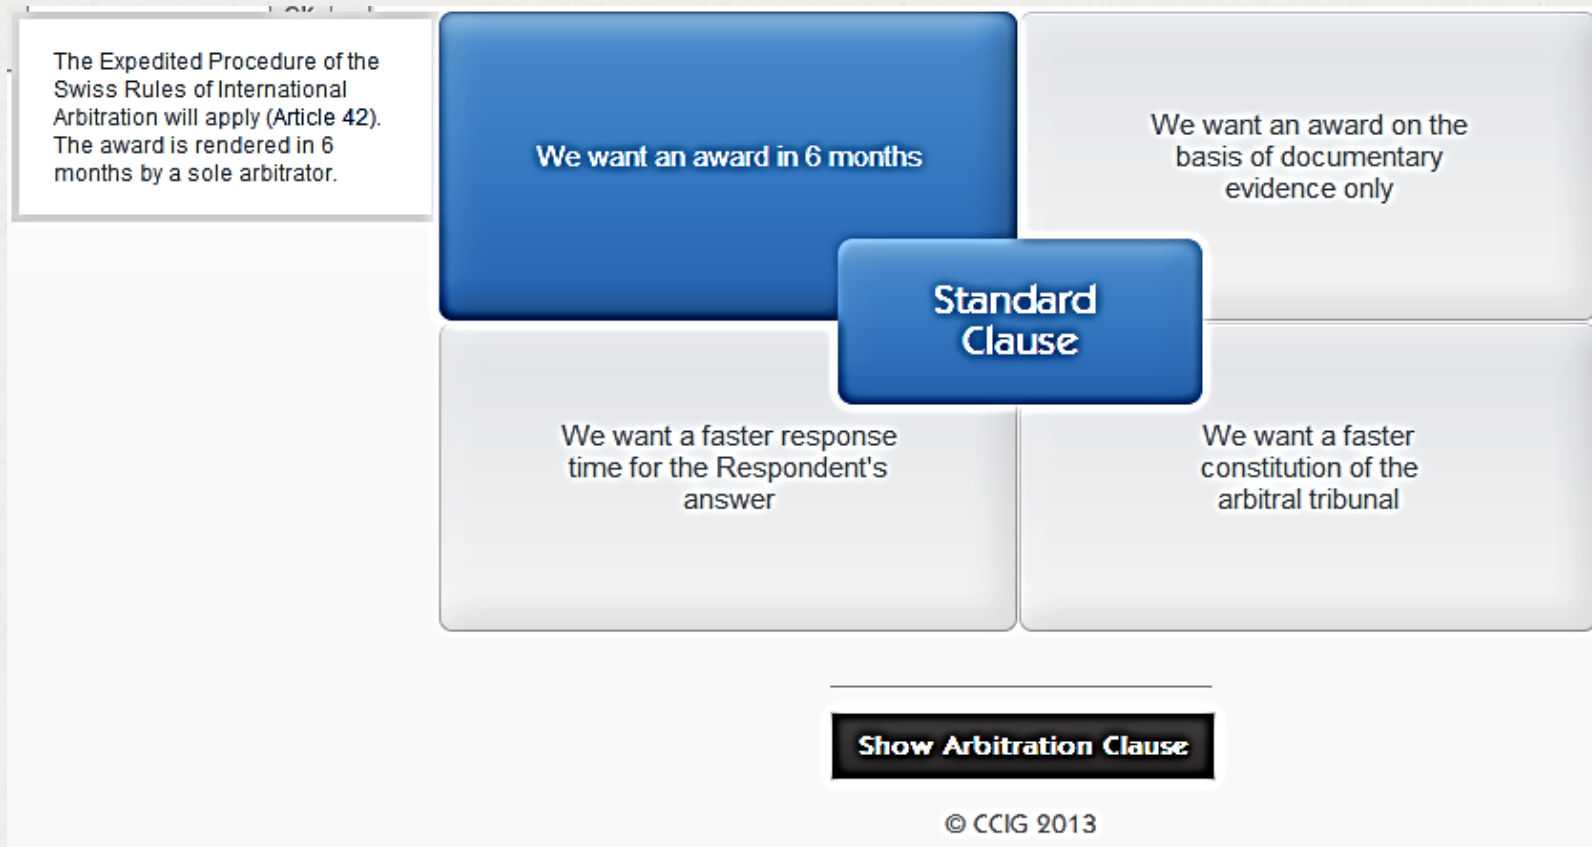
The Expedited Procedure of the Swiss Rules of International Arbitration will apply (Article 42). The award is rendered in 6 months by a sole arbitrator.

We want an award in 6 months

We want an award on the basis of documentary evidence only

Standard Clause

We want a faster response time for the Respondent's answer

We want a faster constitution of the arbitral tribunal

Show Arbitration Clause

© CCIG 2013